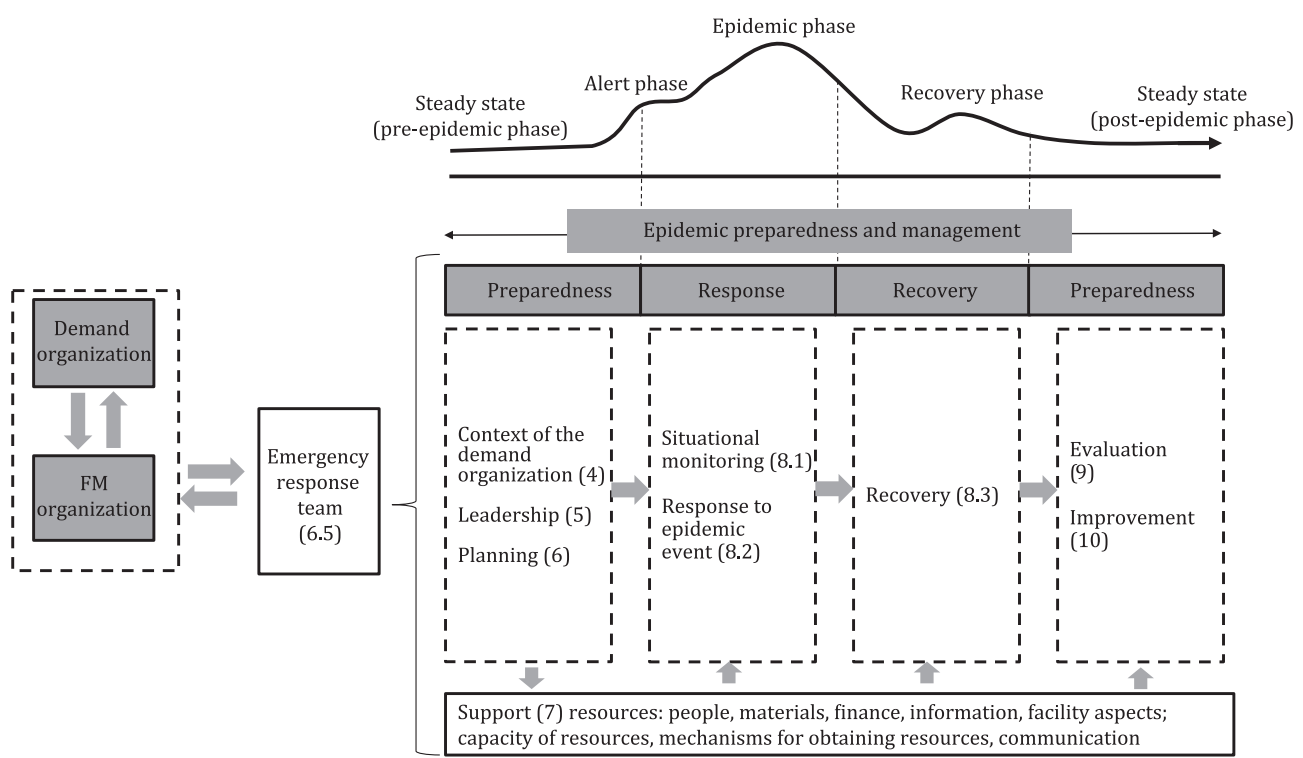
Epidemic phase

Alert phase

Recovery phase

Steady state
(pre-epidemic phase)

Steady state
(post-epidemic phase)

Epidemic preparedness and management

Demand organization

FM organization

Emergency response team
(6.5)

| Preparedness | Response | Recovery | Preparedness |
|---|---|---|---|

Context of the demand organization (4)

Leadership (5)

Planning (6)

Situational monitoring (8.1)

Response to epidemic event (8.2)

Recovery (8.3)

Evaluation (9)

Improvement (10)

Support (7) resources: people, materials, finance, information, facility aspects; capacity of resources, mechanisms for obtaining resources, communication